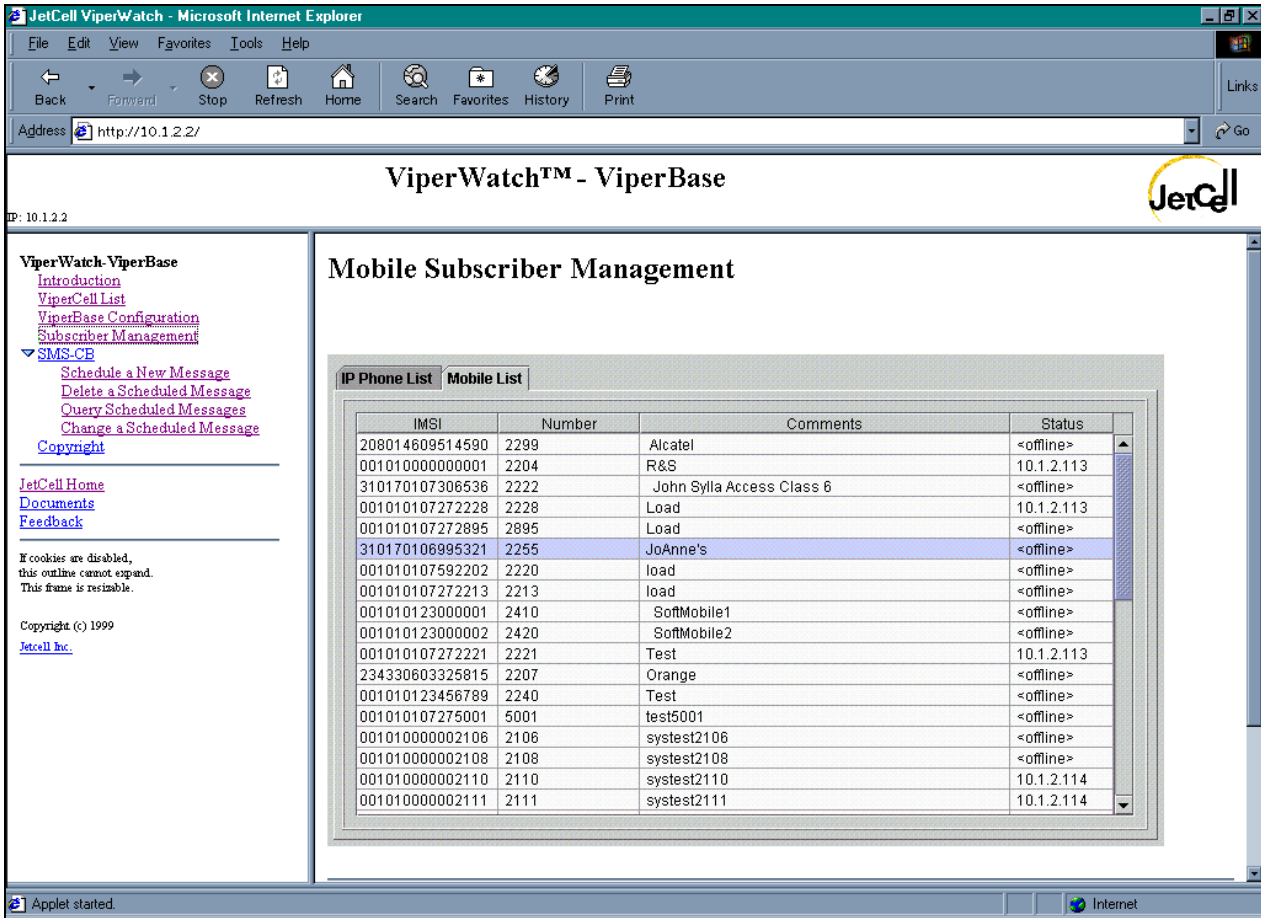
JetCell ViperWatch - Microsoft Internet Explorer

File Edit View Favorites Tools Help

Back Forward Stop Refresh Home Search Favorites History Print

Links

Address http://10.1.2.2/

Go

ViperWatch™ - ViperBase

IP: 10.1.2.2

JetCell

ViperWatch-ViperBase
Introduction
ViperCell List
ViperBase Configuration
Subscriber Management
SMS-CB
Schedule a New Message
Delete a Scheduled Message
Query Scheduled Messages
Change a Scheduled Message
Copyright

JetCell Home
Documents
Feedback

If cookies are disabled, this outline cannot expand. This frame is resizable.

Copyright (c) 1999
Jetcell Inc.

Mobile Subscriber Management

IP Phone List | Mobile List

| IMSI | Number | Comments | Status |
|---|---|---|---|
| 208014609514590 | 2299 | Alcatel | <offline> |
| 001010000000001 | 2204 | R&S | 10.1.2.113 |
| 310170107306536 | 2222 | John Sylla Access Class 6 | <offline> |
| 001010107272228 | 2228 | Load | 10.1.2.113 |
| 001010107272895 | 2895 | Load | <offline> |
| 310170106995321 | 2255 | JoAnne's | <offline> |
| 001010107592202 | 2220 | load | <offline> |
| 001010107272213 | 2213 | load | <offline> |
| 001010123000001 | 2410 | SoftMobile1 | <offline> |
| 001010123000002 | 2420 | SoftMobile2 | <offline> |
| 001010107272221 | 2221 | Test | 10.1.2.113 |
| 234330603325815 | 2207 | Orange | <offline> |
| 001010123456789 | 2240 | Test | <offline> |
| 001010107275001 | 5001 | test5001 | <offline> |
| 001010000002106 | 2106 | systest2106 | <offline> |
| 001010000002108 | 2108 | systest2108 | <offline> |
| 001010000002110 | 2110 | systest2110 | 10.1.2.114 |
| 001010000002111 | 2111 | systest2111 | 10.1.2.114 |

Applet started.

Internet